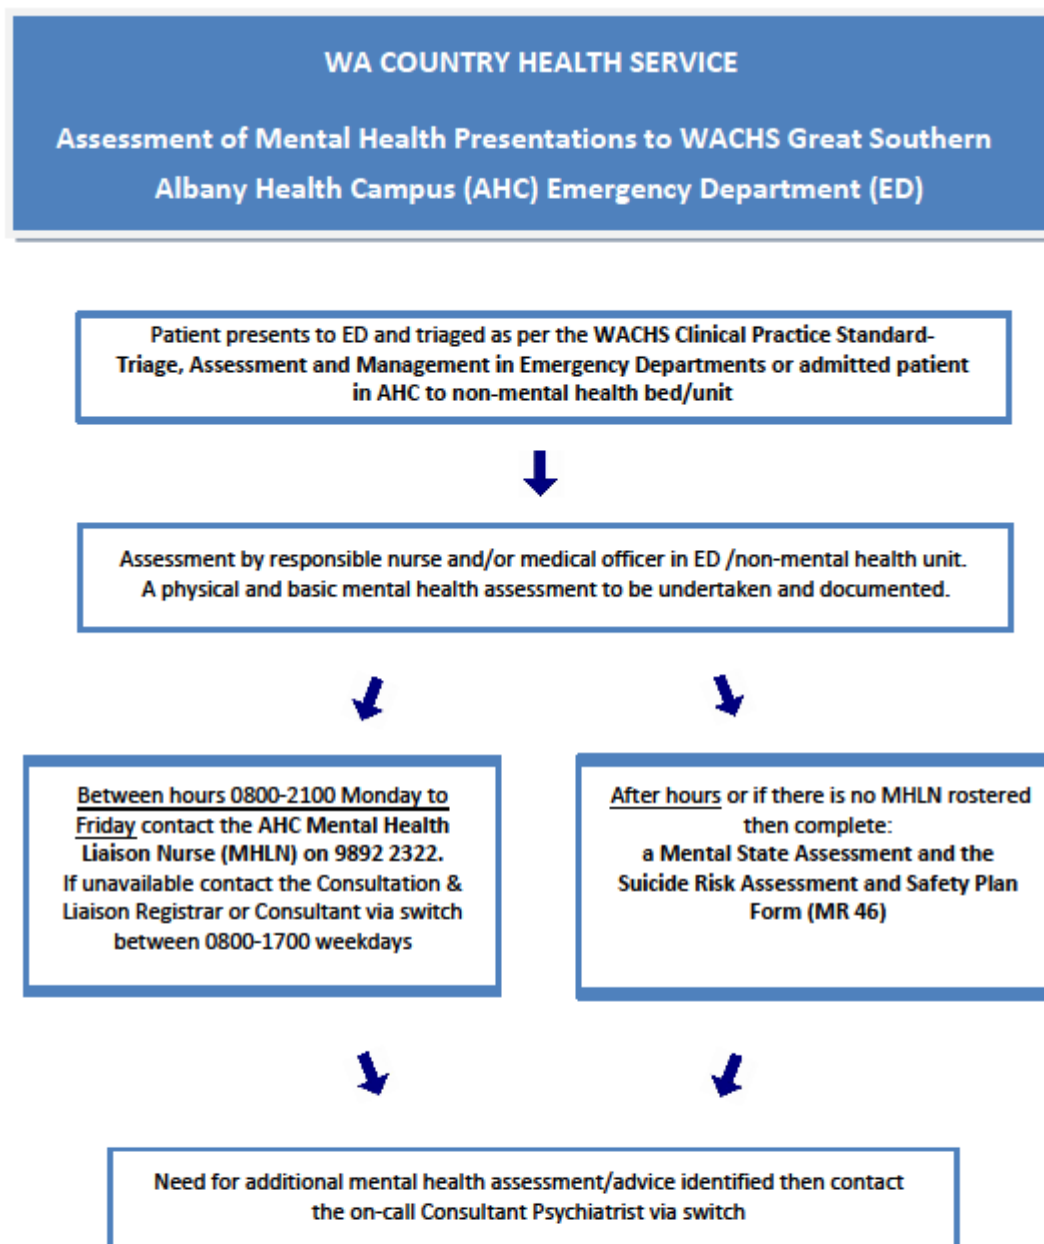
WA COUNTRY HEALTH SERVICE

Assessment of Mental Health Presentations to WACHS Great Southern Albany Health Campus (AHC) Emergency Department (ED)

Patient presents to ED and triaged as per the WACHS Clinical Practice Standard- Triage, Assessment and Management in Emergency Departments or admitted patient in AHC to non-mental health bed/unit

Assessment by responsible nurse and/or medical officer in ED /non-mental health unit. A physical and basic mental health assessment to be undertaken and documented.

Between hours 0800-2100 Monday to Friday contact the AHC Mental Health Liaison Nurse (MHLN) on 9892 2322. If unavailable contact the Consultation & Liaison Registrar or Consultant via switch between 0800-1700 weekdays

After hours or if there is no MHLN rostered then complete: a Mental State Assessment and the Suicide Risk Assessment and Safety Plan Form (MR 46)

Need for additional mental health assessment/advice identified then contact the on-call Consultant Psychiatrist via switch